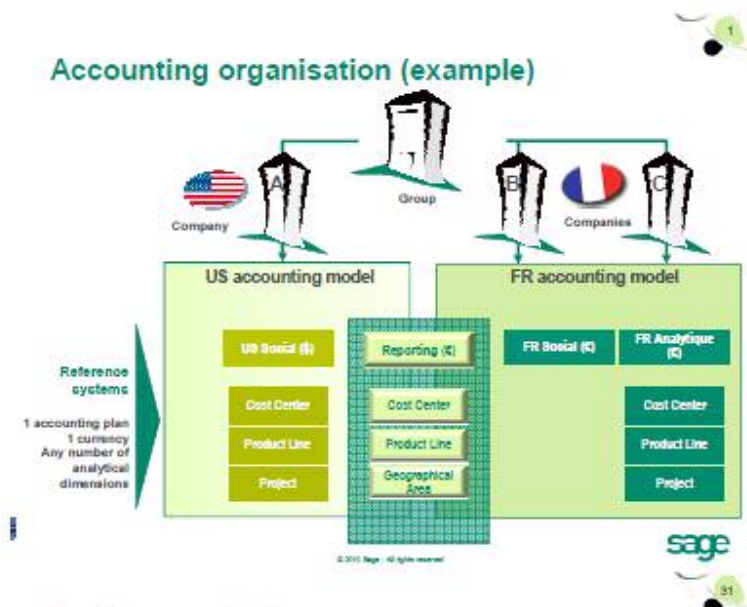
1

Accounting organisation (example)

A

B

C

Group

Company

Companies

US accounting model

FR accounting model

Reference systems

1 accounting plan
1 currency
Any number of analytical dimensions

US Social ($)

Reporting (€)

FR Social (€)

FR Analytique (€)

Cost Center

Cost Center

Cost Center

Product Line

Product Line

Product Line

Project

Geographical Area

Project

© 2010 Sage - All rights reserved

sage

31